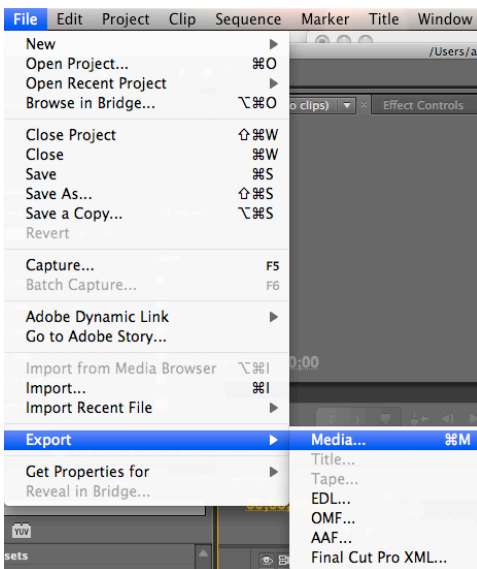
File Edit Project Clip Sequence Marker Title Window

/Users/a

New
Open Project... ⌘O
Open Recent Project
Browse in Bridge... ⌥⌘O

o clips) Effect Controls

Close Project ⇧⌘W
Close ⌘W
Save ⌘S
Save As... ⇧⌘S
Save a Copy... ⌥⌘S
Revert

Capture... F5
Batch Capture... F6

Adobe Dynamic Link
Go to Adobe Story...

Import from Media Browser ⌥⌘I
Import... ⌘I
Import Recent File

0:00

Export

Media... ⌘M
Title...
Tape...
EDL...
OMF...
AAF...
Final Cut Pro XML...

Get Properties for
Reveal in Bridge...

YUV

sets